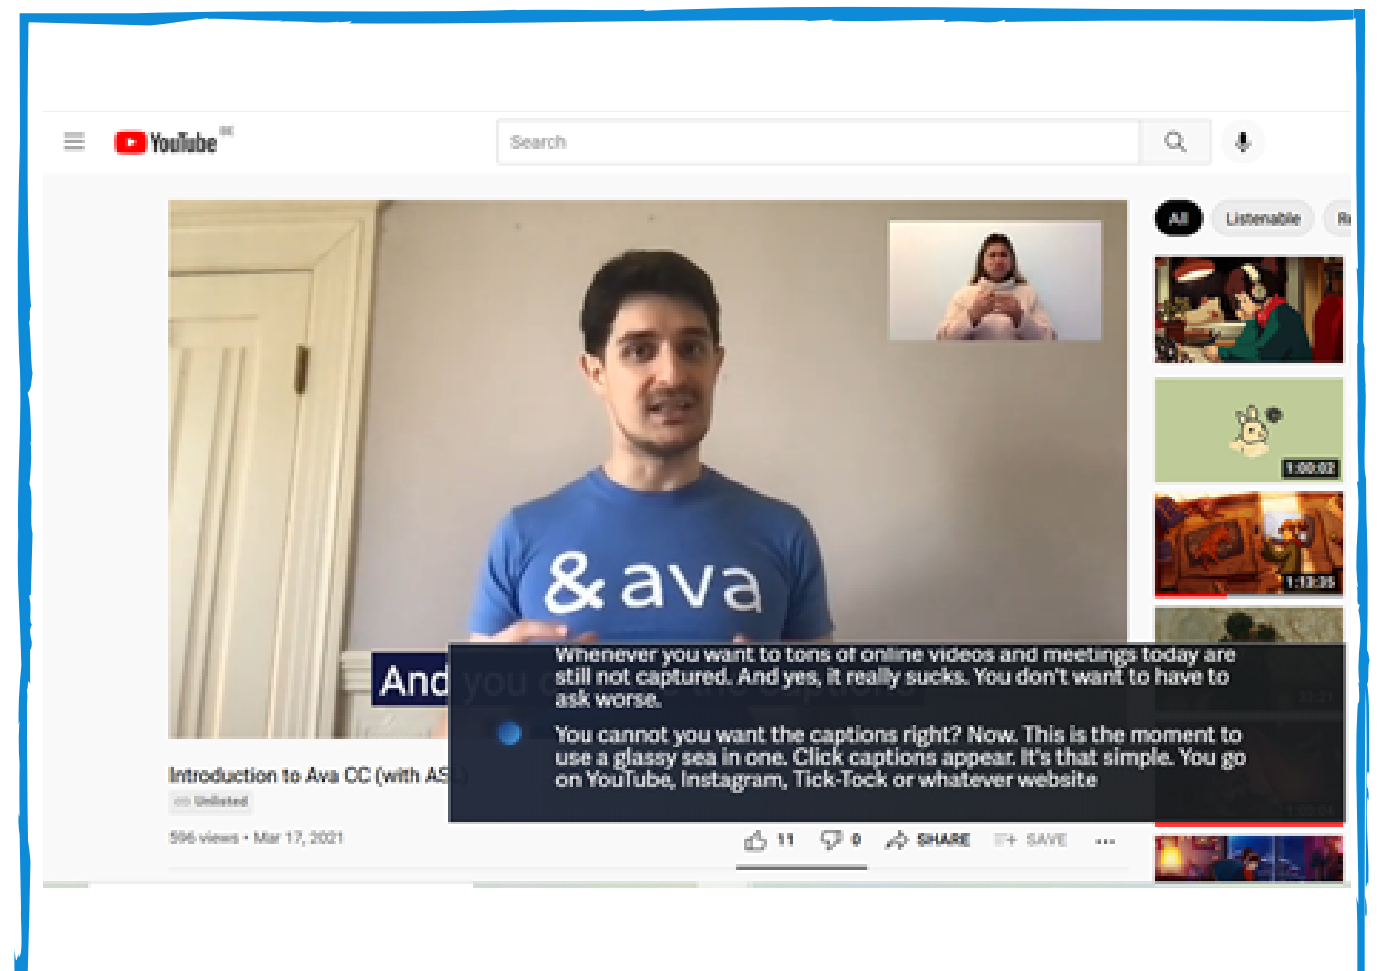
YouTube

Search

All Listenable R

&ava

And you

Whenever you want to tons of online videos and meetings today are still not captured. And yes, it really sucks. You don't want to have to ask worse.

You cannot you want the captions right? Now. This is the moment to use a glassy sea in one. Click captions appear. It's that simple. You go on YouTube, Instagram, Tick-Tock or whatever website

1:00:02

1:13:35

Introduction to Ava CC (with AS

Unlisted

596 views • Mar 17, 2021

11 0 SHARE SAVE ...